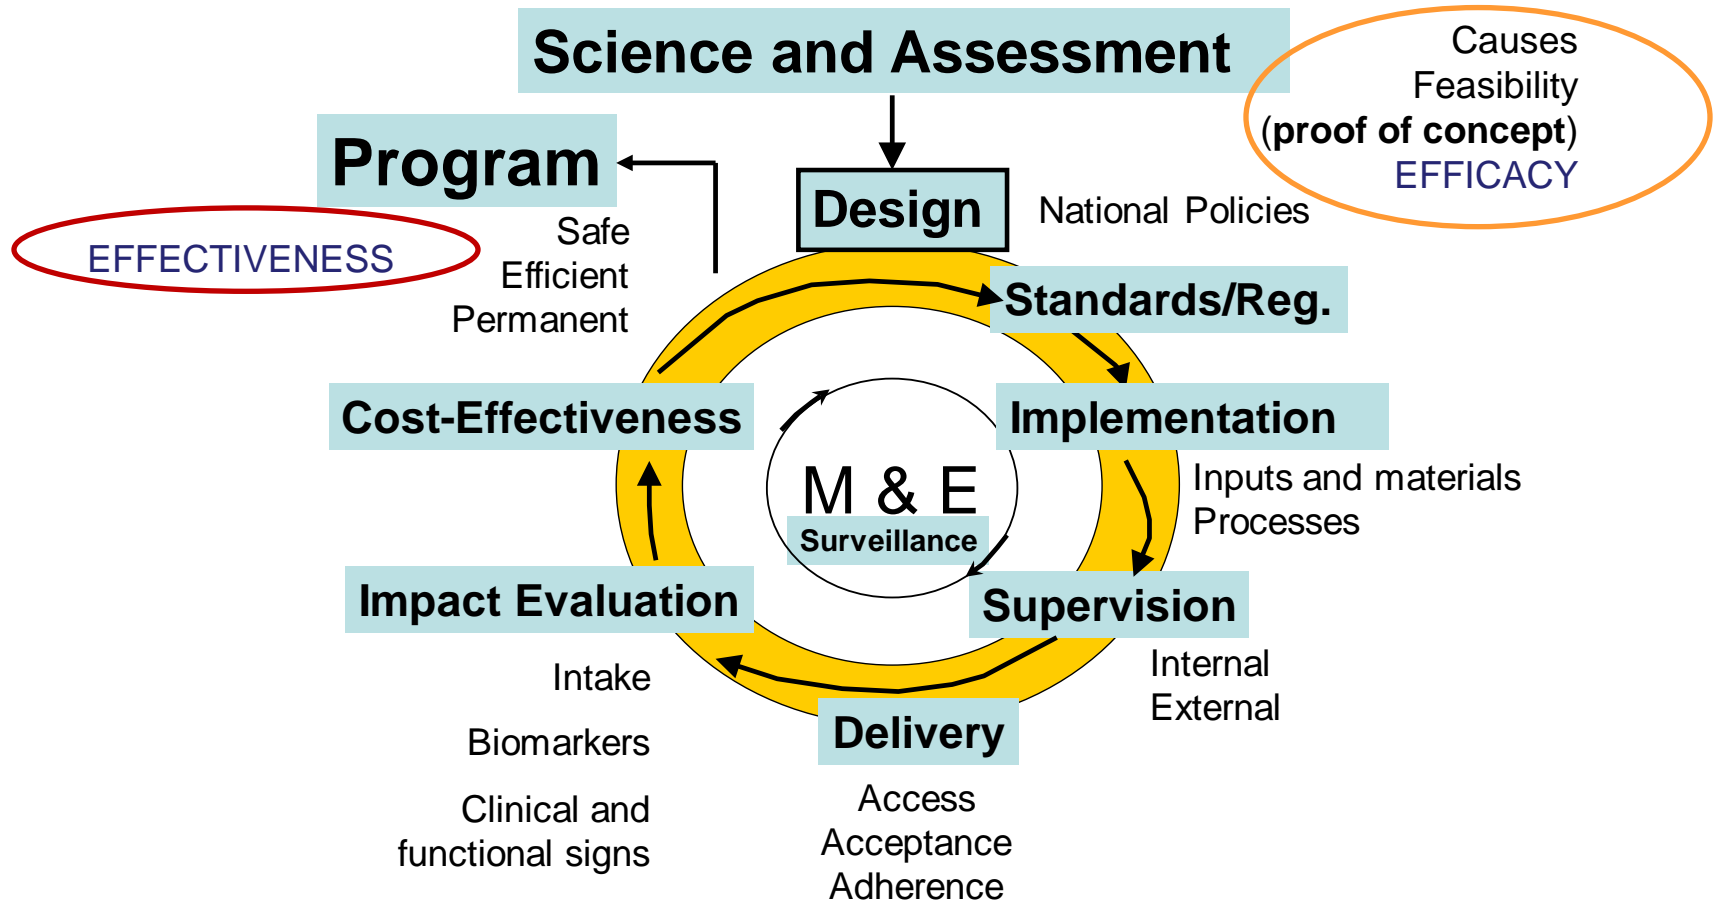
Science and Assessment

Causes
Feasibility
(**proof of concept**)
EFFICACY

Program

EFFECTIVENESS

Safe
Efficient
Permanent

Design

National Policies

Standards/Reg.

Implementation

Inputs and materials
Processes

Cost-Effectiveness

M & E
Surveillance

Impact Evaluation

Supervision

Internal
External

Intake

Biomarkers

Clinical and functional signs

Delivery

Access
Acceptance
Adherence